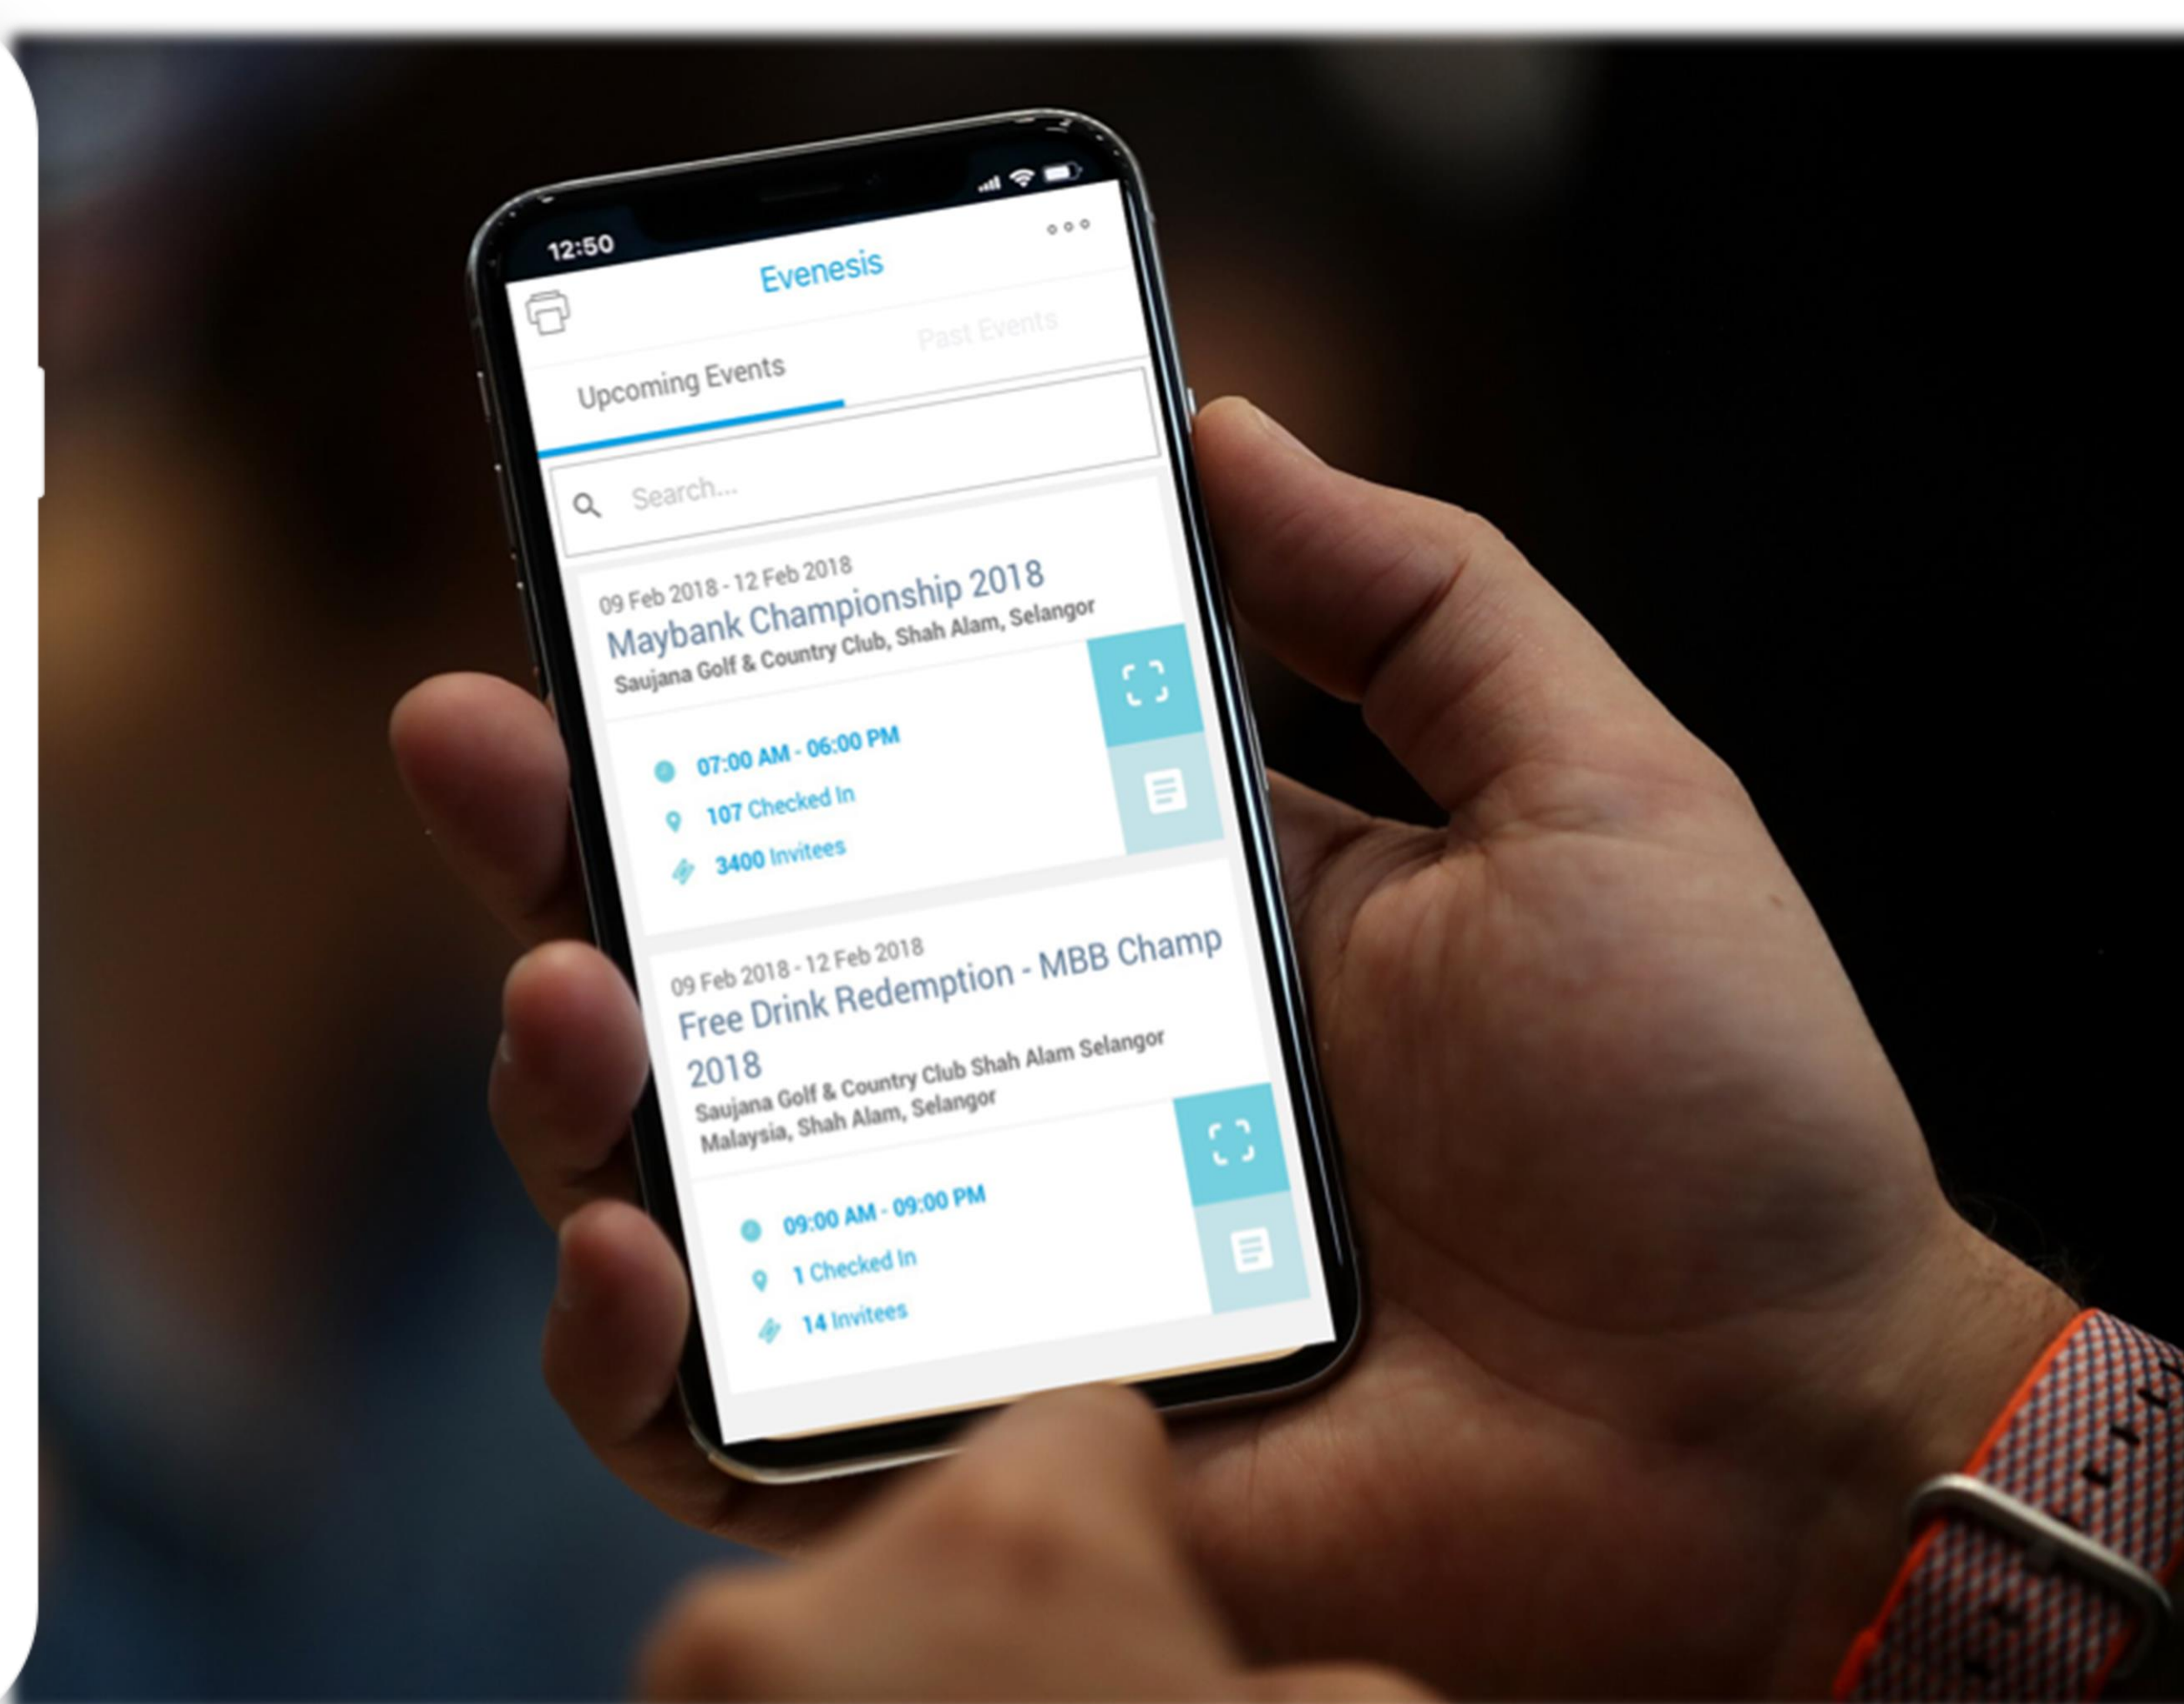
12:50

Evenesis

Upcoming Events

Past Events

Search...

09 Feb 2018 - 12 Feb 2018
Maybank Championship 2018
Saujana Golf & Country Club, Shah Alam, Selangor

07:00 AM - 06:00 PM
107 Checked In
3400 Invitees

09 Feb 2018 - 12 Feb 2018
Free Drink Redemption - MBB Champ 2018
Saujana Golf & Country Club Shah Alam Selangor Malaysia, Shah Alam, Selangor

09:00 AM - 09:00 PM
1 Checked In
14 Invitees